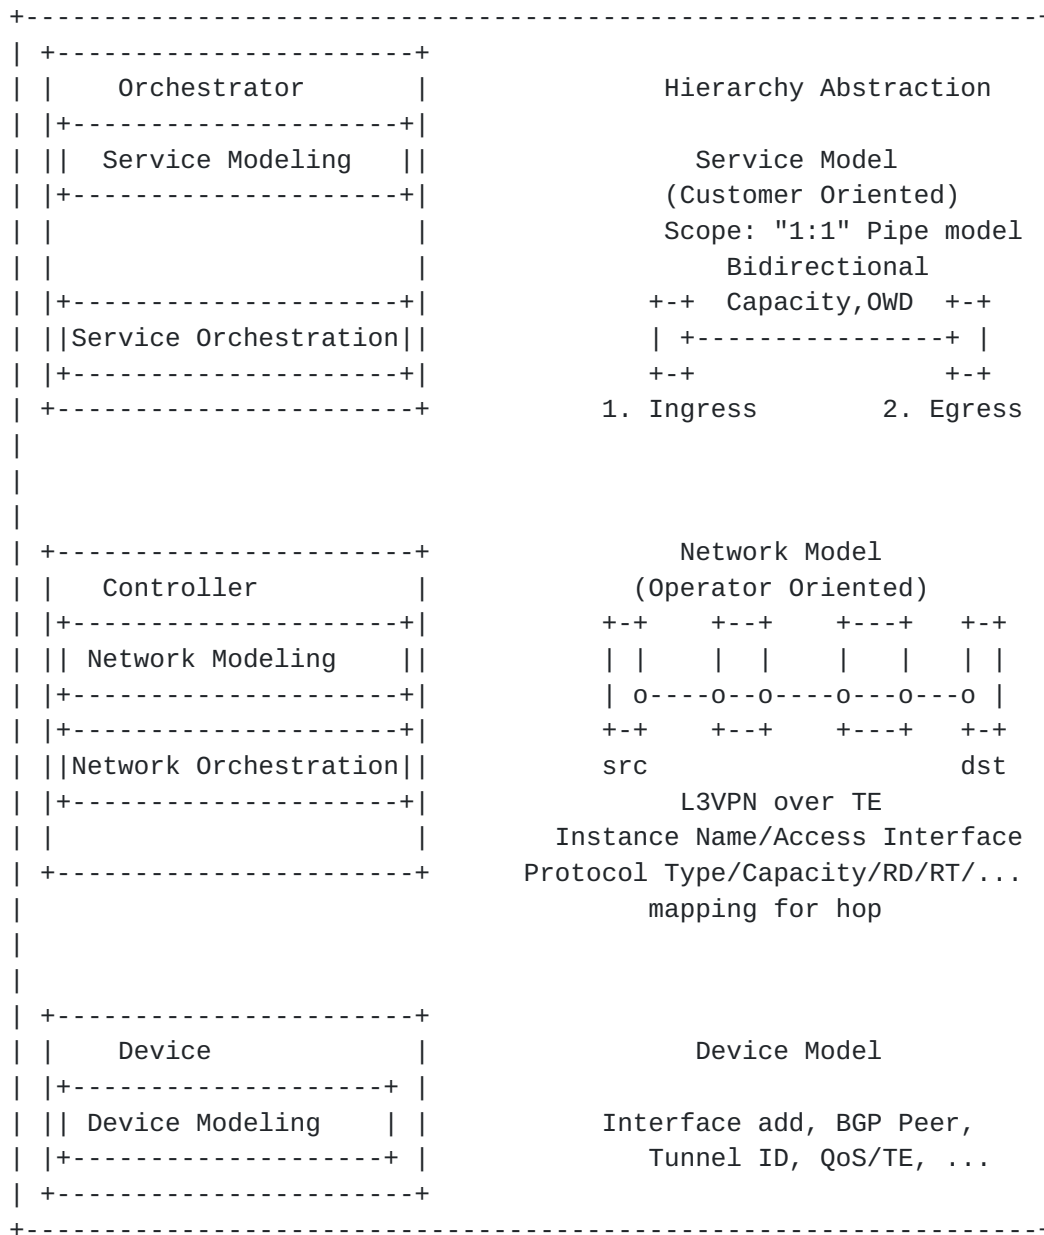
Orchestrator

Service Modeling

Service Orchestration

Hierarchy Abstraction

Service Model
(Customer Oriented)
Scope: "1:1" Pipe model
Bidirectional
Capacity,OWD
1. Ingress 2. Egress

Controller

Network Modeling

Network Orchestration

Network Model
(Operator Oriented)
src dst
L3VPN over TE
Instance Name/Access Interface
Protocol Type/Capacity/RD/RT/...
mapping for hop

Device

Device Modeling

Device Model

Interface add, BGP Peer,
Tunnel ID, QoS/TE, ...